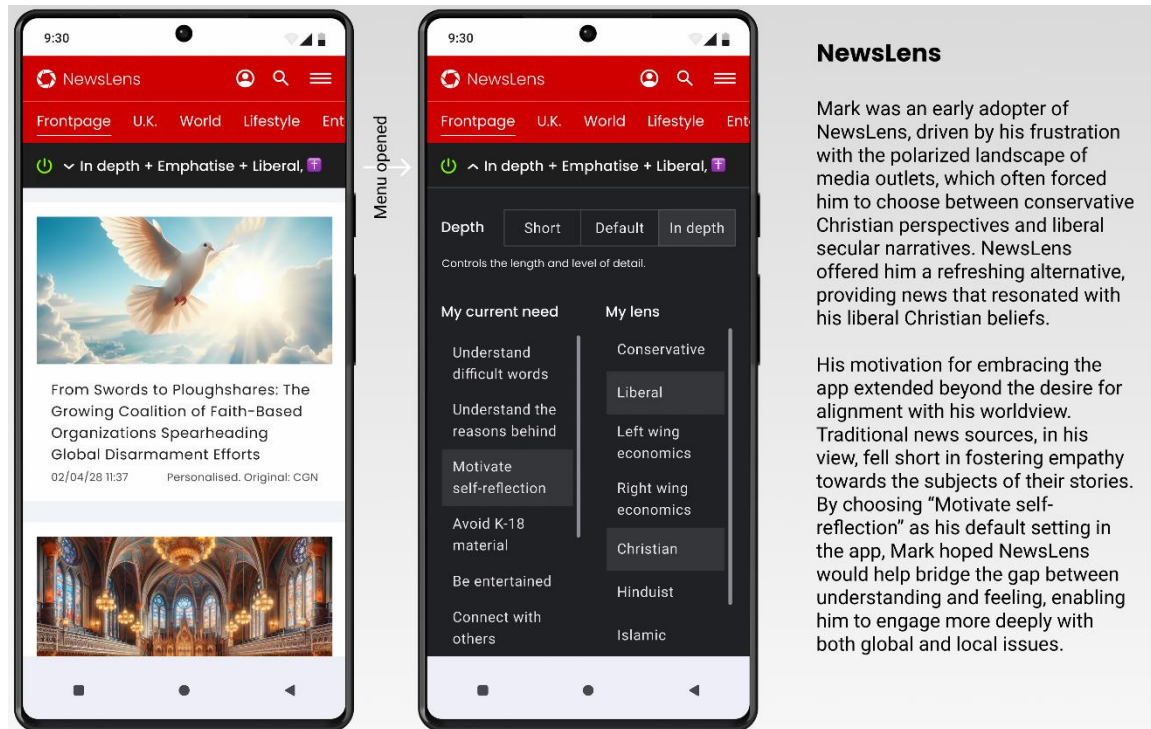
9:30

NewsLens

Frontpage U.K. World Lifestyle Ent

In depth + Emphatise + Liberal, ✝

From Swords to Ploughshares: The Growing Coalition of Faith-Based Organizations Spearheading Global Disarmament Efforts

02/04/28 11:37 Personalised. Original: CGN

Menu opened

9:30

NewsLens

Frontpage U.K. World Lifestyle Ent

In depth + Emphatise + Liberal, ✝

Depth Short Default In depth

Controls the length and level of detail.

My current need

Understand difficult words

Understand the reasons behind

Motivate self-reflection

Avoid K-18 material

Be entertained

Connect with others

My lens

Conservative

Liberal

Left wing economics

Right wing economics

Christian

Hinduist

Islamic

NewsLens

Mark was an early adopter of NewsLens, driven by his frustration with the polarized landscape of media outlets, which often forced him to choose between conservative Christian perspectives and liberal secular narratives. NewsLens offered him a refreshing alternative, providing news that resonated with his liberal Christian beliefs.

His motivation for embracing the app extended beyond the desire for alignment with his worldview. Traditional news sources, in his view, fell short in fostering empathy towards the subjects of their stories. By choosing "Motivate self-reflection" as his default setting in the app, Mark hoped NewsLens would help bridge the gap between understanding and feeling, enabling him to engage more deeply with both global and local issues.